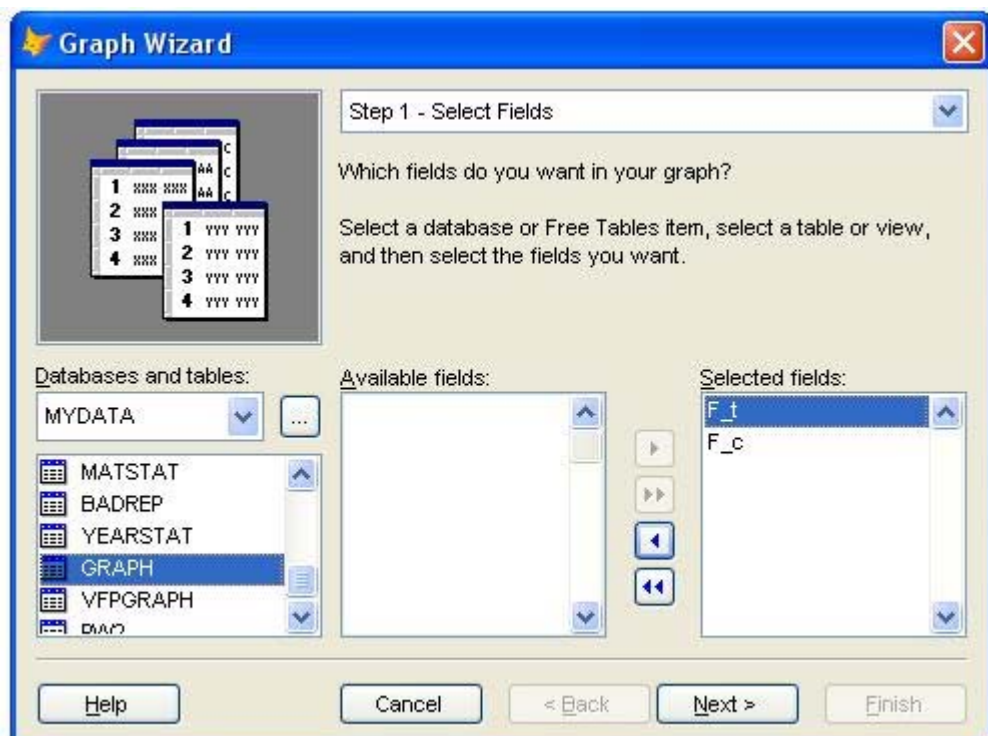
Graph Wizard

Step 1 - Select Fields

Which fields do you want in your graph?

Select a database or Free Tables item, select a table or view, and then select the fields you want.

1 xxx xxx
2 xxx
3 xxx
4 xxx
1 yyy yyy
2 yyy yyy
3 yyy yyy
4 yyy yyy

Databases and tables:
MYDATA
...
MATSTAT
BADREP
YEARSTAT
GRAPH
VFPGRAPH
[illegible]

Available fields:

Selected fields:
F_t
F_c

Help
Cancel
< Back
Next >
Finish